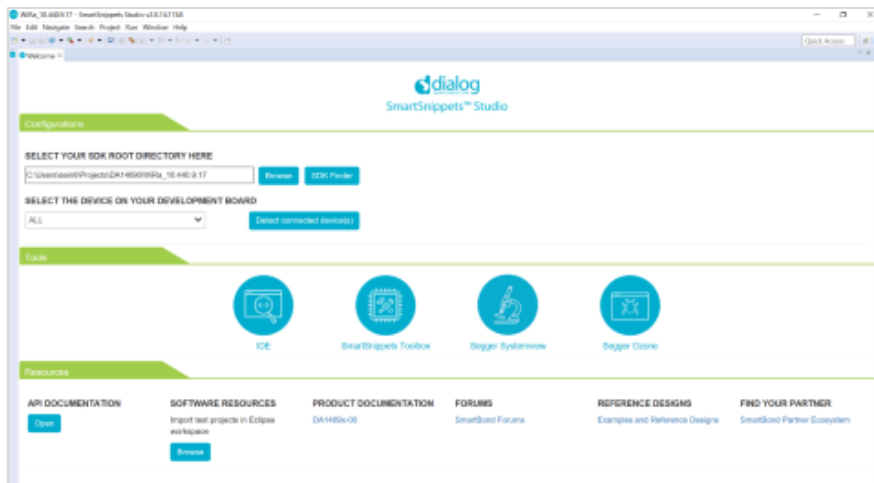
WiFa_10.440.9.17 - SmartSnippets Studio v2.0.7.67738
File Edit Navigate Search Project Run Window Help
Quick Access
Welcome

dialog
SmartSnippets™ Studio

Configurations

SELECT YOUR SDK ROOT DIRECTORY HERE
C:\Users\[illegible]\Projects\DA14690\WiFa_10.440.9.17
Browse
SDK Finder

SELECT THE DEVICE ON YOUR DEVELOPMENT BOARD
ALL
Detect connected device(s)

Tools

IDE
SmartSnippets Toolbox
Segger Systemview
Segger Ozone

Resources

API DOCUMENTATION
Open

SOFTWARE RESOURCES
Import test projects in Eclipse workspace
Browse

PRODUCT DOCUMENTATION
DA1469x-00

FORUMS
SmartBond Forums

REFERENCE DESIGNS
Examples and Reference Designs

FIND YOUR PARTNER
SmartBond Partner Ecosystem